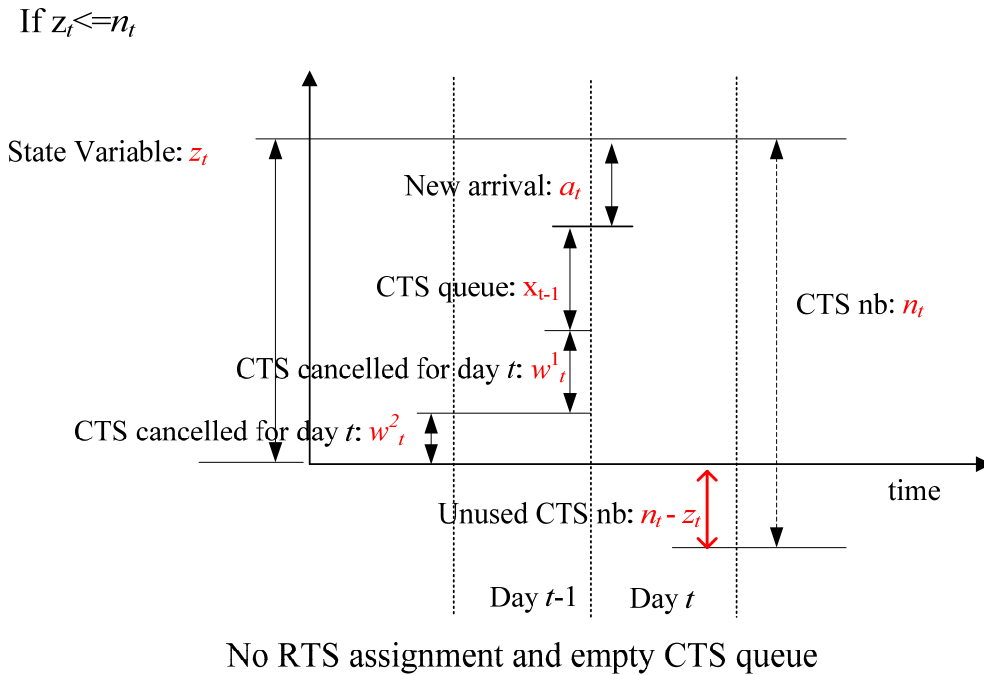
If $z_t$<=$n_t$

State Variable: $z_t$

New arrival: $a_t$

CTS queue: $x_{t-1}$

CTS nb: $n_t$

CTS cancelled for day $t$: $w^1_t$

CTS cancelled for day $t$: $w^2_t$

time

Unused CTS nb: $n_t$ - $z_t$

Day $t$-1

Day $t$

No RTS assignment and empty CTS queue